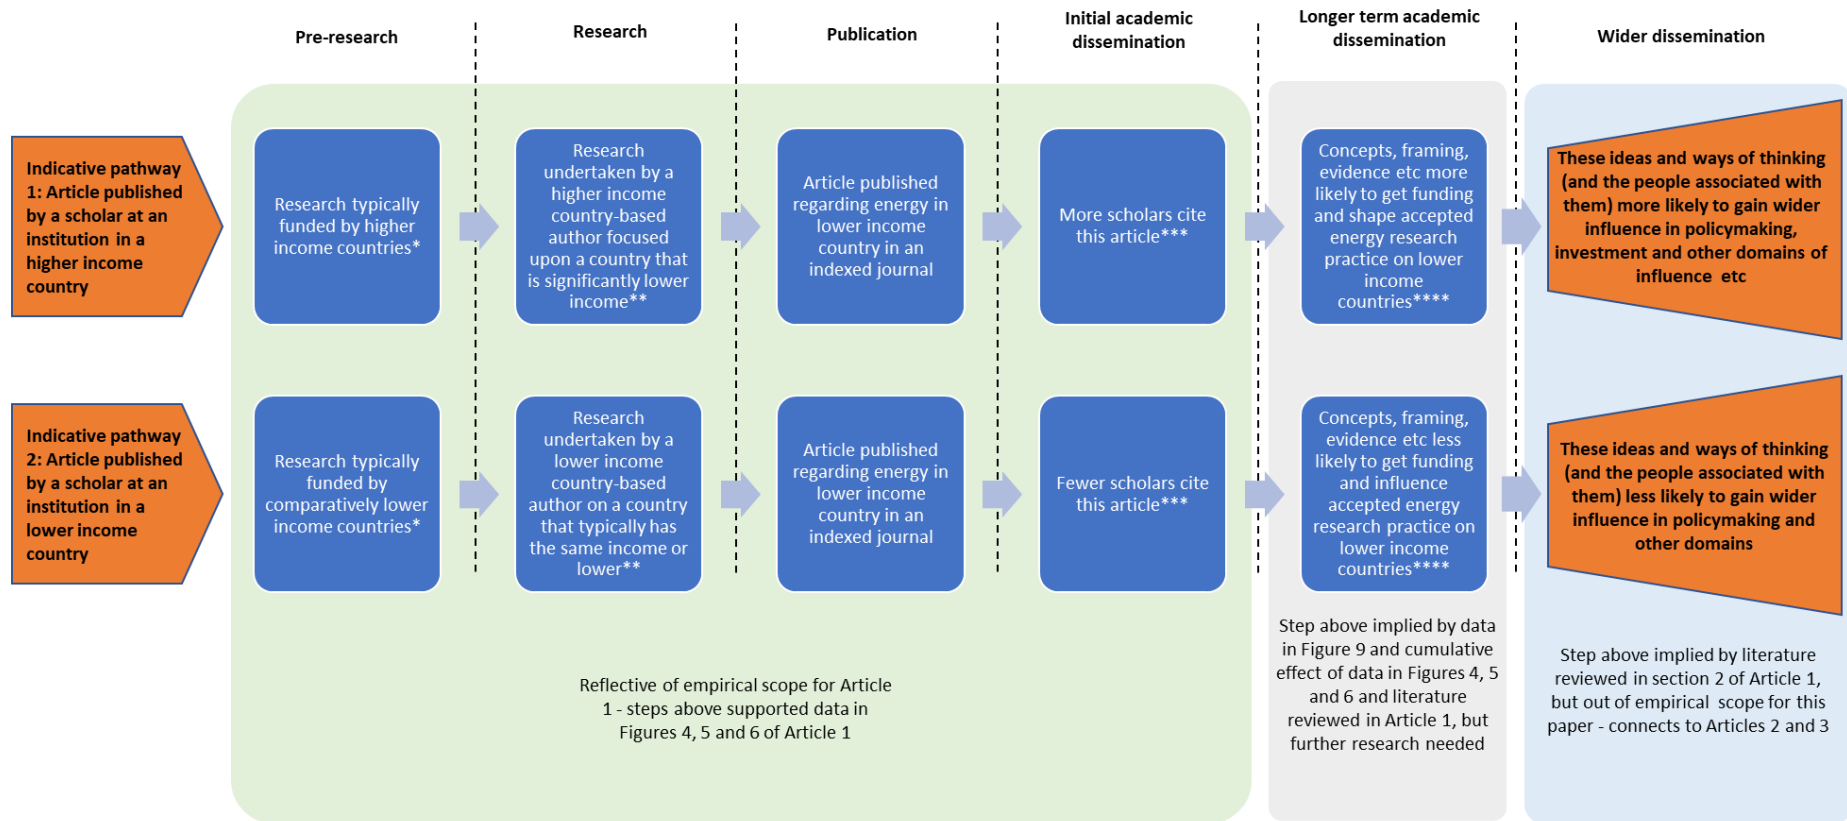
Pre-research

Research

Publication

Initial academic dissemination

Longer term academic dissemination

Wider dissemination

Indicative pathway 1: Article published by a scholar at an institution in a higher income country

Research typically funded by higher income countries*

Research undertaken by a higher income country-based author focused upon a country that is significantly lower income**

Article published regarding energy in lower income country in an indexed journal

More scholars cite this article***

Concepts, framing, evidence etc more likely to get funding and shape accepted energy research practice on lower income countries****

These ideas and ways of thinking (and the people associated with them) more likely to gain wider influence in policymaking, investment and other domains of influence etc

Indicative pathway 2: Article published by a scholar at an institution in a lower income country

Research typically funded by comparatively lower income countries*

Research undertaken by a lower income country-based author on a country that typically has the same income or lower**

Article published regarding energy in lower income country in an indexed journal

Fewer scholars cite this article***

Concepts, framing, evidence etc less likely to get funding and influence accepted energy research practice on lower income countries****

These ideas and ways of thinking (and the people associated with them) less likely to gain wider influence in policymaking and other domains

Reflective of empirical scope for Article 1 - steps above supported data in Figures 4, 5 and 6 of Article 1

Step above implied by data in Figure 9 and cumulative effect of data in Figures 4, 5 and 6 and literature reviewed in Article 1, but further research needed

Step above implied by literature reviewed in section 2 of Article 1, but out of empirical scope for this paper - connects to Articles 2 and 3